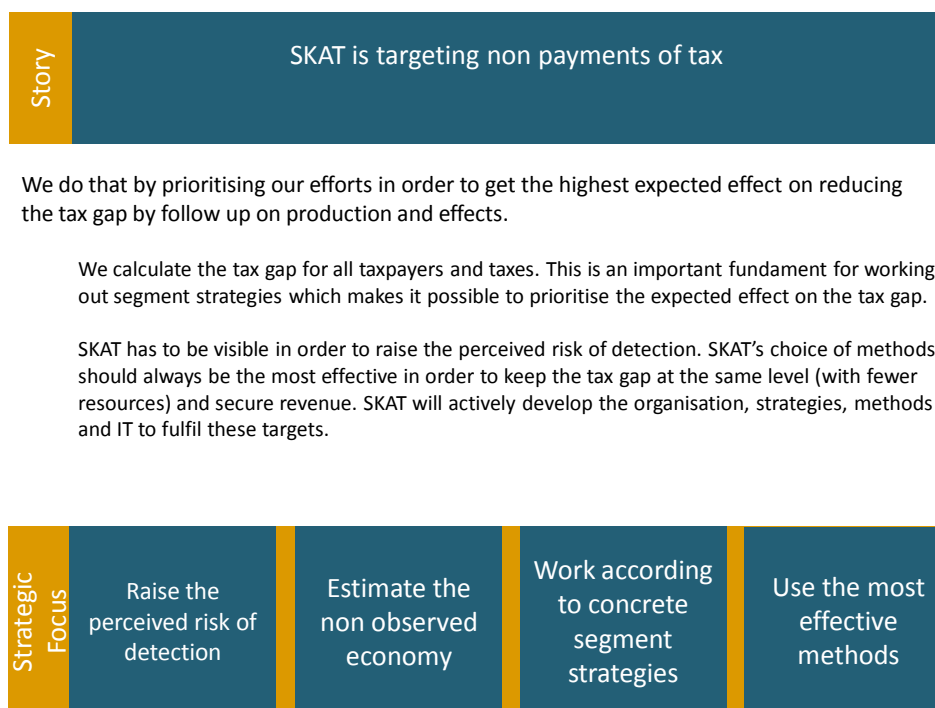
Story

SKAT is targeting non payments of tax

We do that by prioritising our efforts in order to get the highest expected effect on reducing the tax gap by follow up on production and effects.

We calculate the tax gap for all taxpayers and taxes. This is an important fundament for working out segment strategies which makes it possible to prioritise the expected effect on the tax gap.

SKAT has to be visible in order to raise the perceived risk of detection. SKAT's choice of methods should always be the most effective in order to keep the tax gap at the same level (with fewer resources) and secure revenue. SKAT will actively develop the organisation, strategies, methods and IT to fulfil these targets.

Strategic Focus

Raise the perceived risk of detection

Estimate the non observed economy

Work according to concrete segment strategies

Use the most effective methods